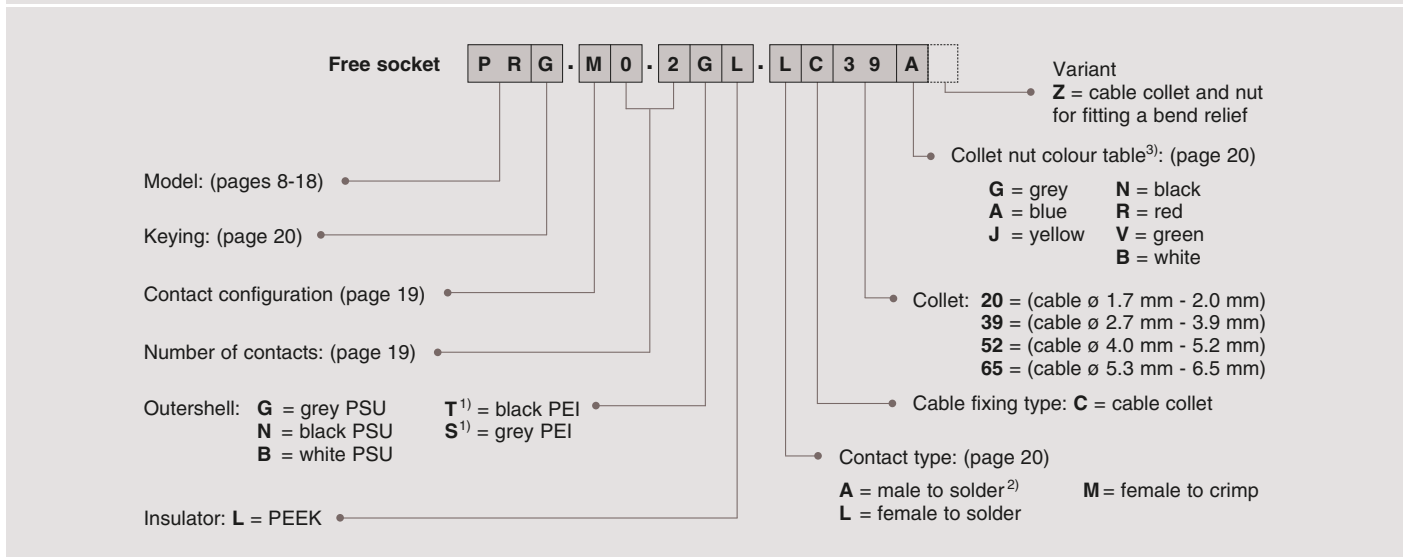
Free socket P R G · M 0 · 2 G L · L C 3 9 A

Variant
**Z** = cable collet and nut for fitting a bend relief

Collet nut colour table$^{3)}$: (page 20)

**G** = grey
**A** = blue
**J** = yellow
**N** = black
**R** = red
**V** = green
**B** = white

Collet: **20** = (cable ø 1.7 mm - 2.0 mm)
**39** = (cable ø 2.7 mm - 3.9 mm)
**52** = (cable ø 4.0 mm - 5.2 mm)
**65** = (cable ø 5.3 mm - 6.5 mm)

Cable fixing type: **C** = cable collet

Contact type: (page 20)
**A** = male to solder$^{2)}$
**L** = female to solder
**M** = female to crimp

Model: (pages 8-18)

Keying: (page 20)

Contact configuration (page 19)

Number of contacts: (page 19)

Outershell: **G** = grey PSU
**N** = black PSU
**B** = white PSU
**T**$^{1)}$ = black PEI
**S**$^{1)}$ = grey PEI

Insulator: **L** = PEEK